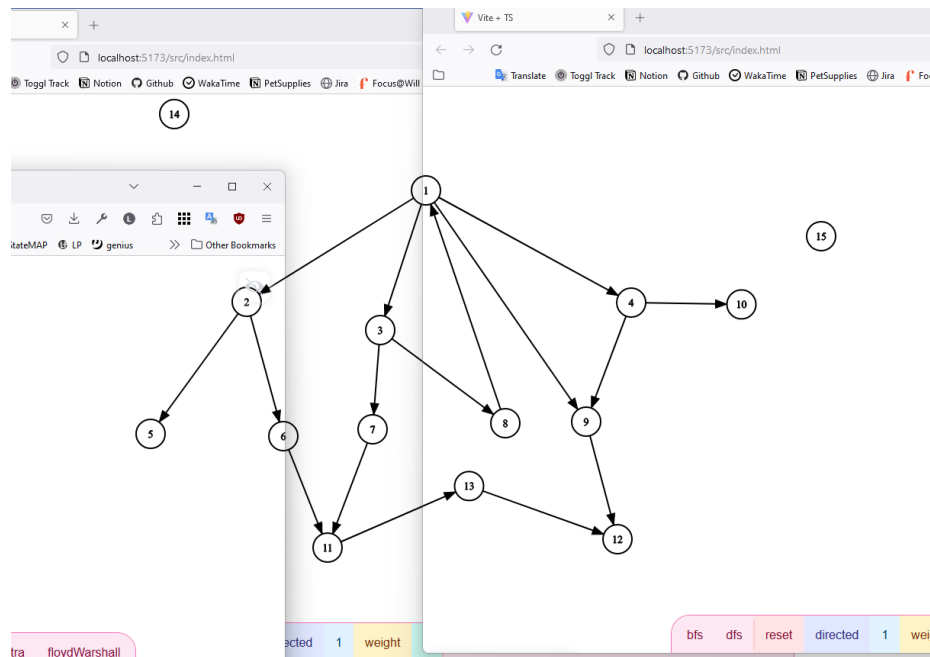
Vite + TS
localhost:5173/src/index.html
Toggl Track Notion Github WakaTime PetSupplies Jira Focus@Will
localhost:5173/src/index.html
Translate Toggl Track Notion Github WakaTime PetSupplies Jira Fo
StateMAP LP genius Other Bookmarks
14
1
15
2
3
4
10
5
6
7
8
9
13
11
12
tra floydWarshall
ected 1 weight
bfs dfs reset directed 1 wei